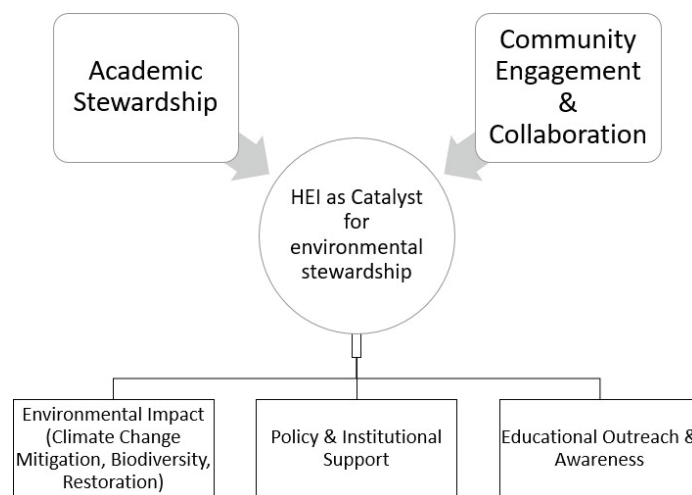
Academic Stewardship

Community Engagement & Collaboration

HEI as Catalyst for environmental stewardship

Environmental Impact (Climate Change Mitigation, Biodiversity, Restoration)

Policy & Institutional Support

Educational Outreach & Awareness